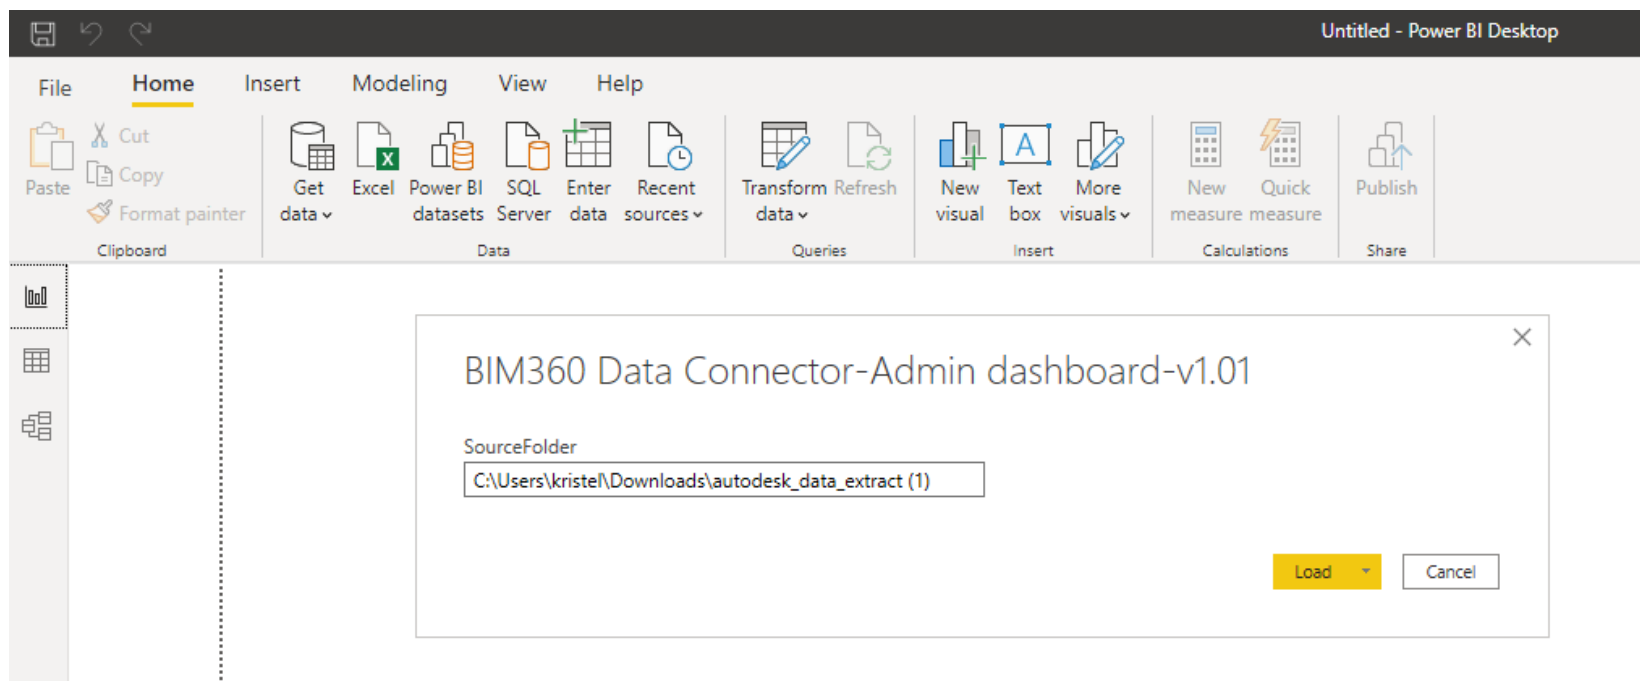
Untitled - Power BI Desktop

File Home Insert Modeling View Help

Paste
Cut
Copy
Format painter
Clipboard

Get data
Excel
Power BI datasets
SQL Server
Enter data
Recent sources
Data

Transform data
Refresh
Queries

New visual
Text box
More visuals
Insert

New measure
Quick measure
Calculations

Publish
Share

BIM360 Data Connector-Admin dashboard-v1.01

SourceFolder

C:\Users\kristel\Downloads\autodesk_data_extract (1)

Load
Cancel